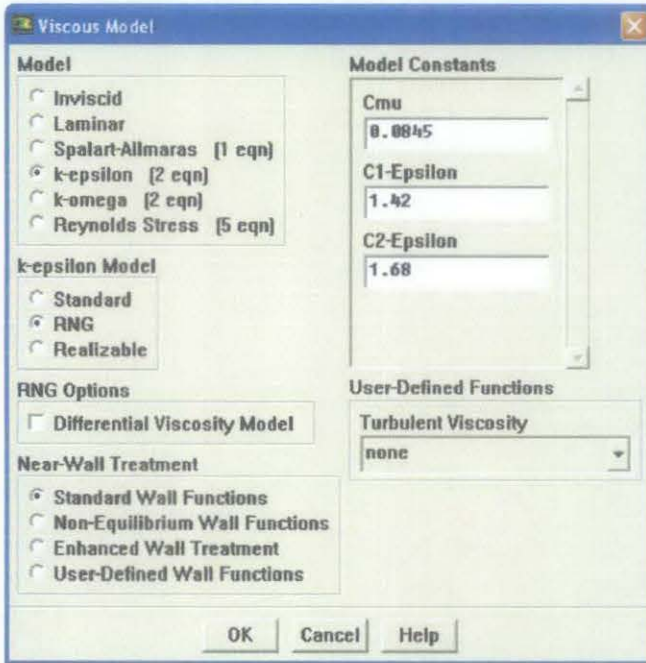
Viscous Model

Model

Inviscid
Laminar
Spalart-Allmaras [1 eqn]
k-epsilon [2 eqn]
k-omega [2 eqn]
Reynolds Stress [5 eqn]

k-epsilon Model

Standard
RNG
Realizable

RNG Options

Differential Viscosity Model

Near-Wall Treatment

Standard Wall Functions
Non-Equilibrium Wall Functions
Enhanced Wall Treatment
User-Defined Wall Functions

Model Constants

Cmu
0.0845
C1-Epsilon
1.42
C2-Epsilon
1.68

User-Defined Functions

Turbulent Viscosity
none

OK Cancel Help